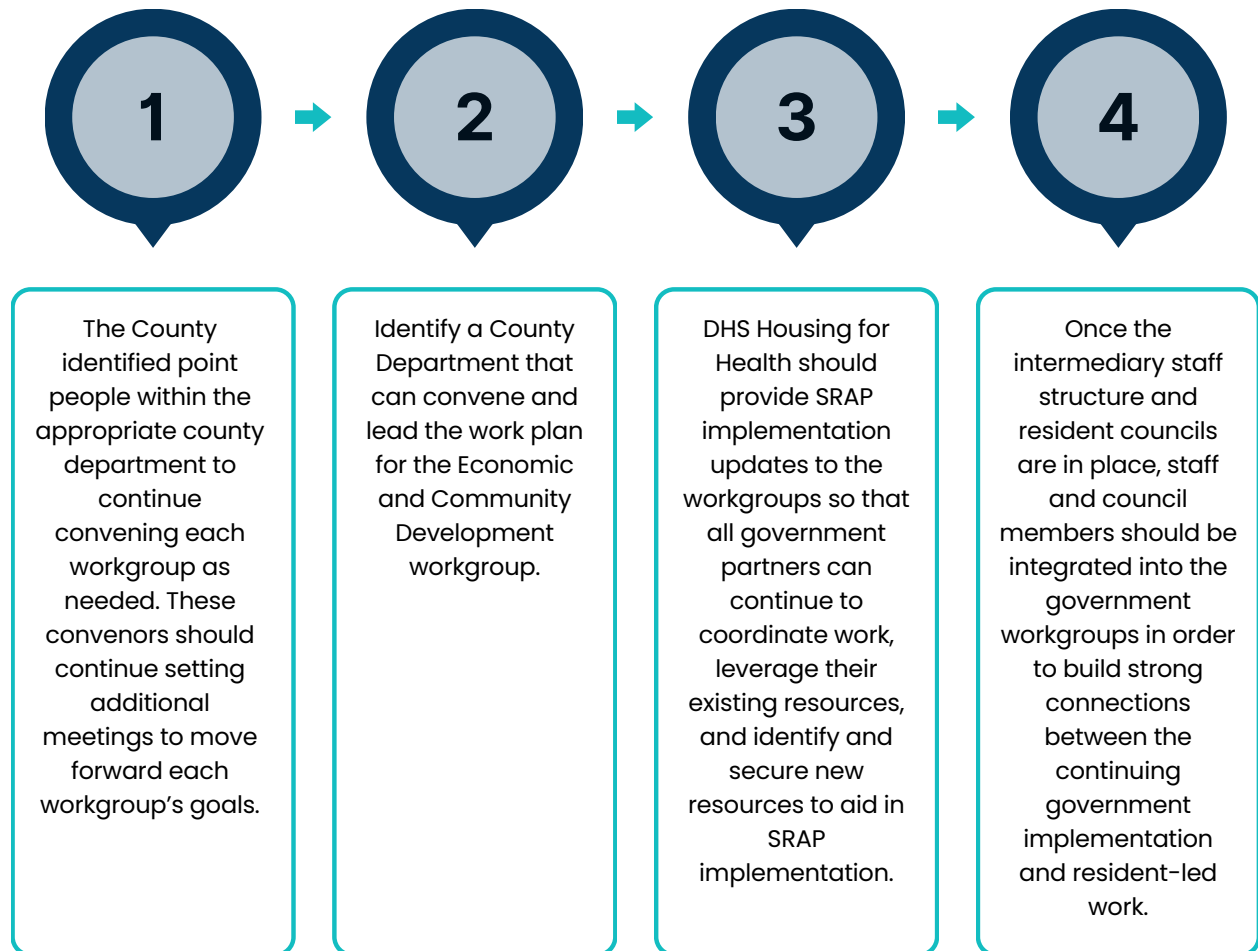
1

2

3

4

The County identified point people within the appropriate county department to continue convening each workgroup as needed. These convenors should continue setting additional meetings to move forward each workgroup’s goals.

Identify a County Department that can convene and lead the work plan for the Economic and Community Development workgroup.

DHS Housing for Health should provide SRAP implementation updates to the workgroups so that all government partners can continue to coordinate work, leverage their existing resources, and identify and secure new resources to aid in SRAP implementation.

Once the intermediary staff structure and resident councils are in place, staff and council members should be integrated into the government workgroups in order to build strong connections between the continuing government implementation and resident-led work.